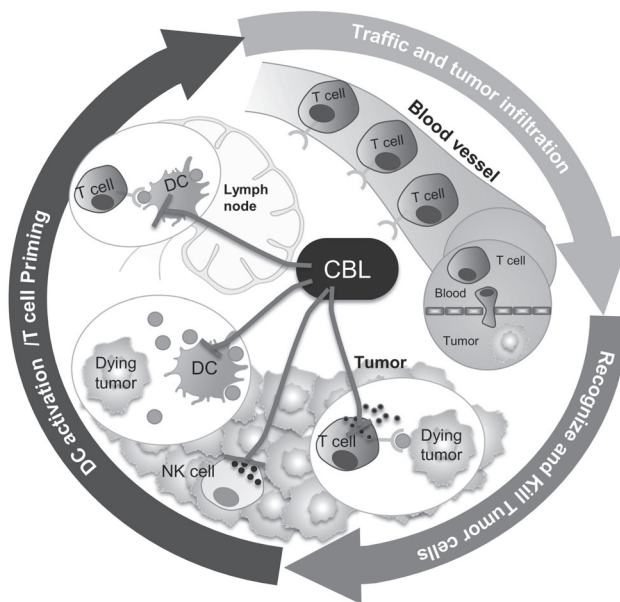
Traffic and tumor infiltration

Blood vessel

T cell

T cell

T cell

T cell

DC

Lymph node

CBL

T cell

Blood

Tumor

Dying tumor

DC

Tumor

T cell

Dying tumor

NK cell

DC activation /T cell Priming

Recognize and Kill Tumor cells